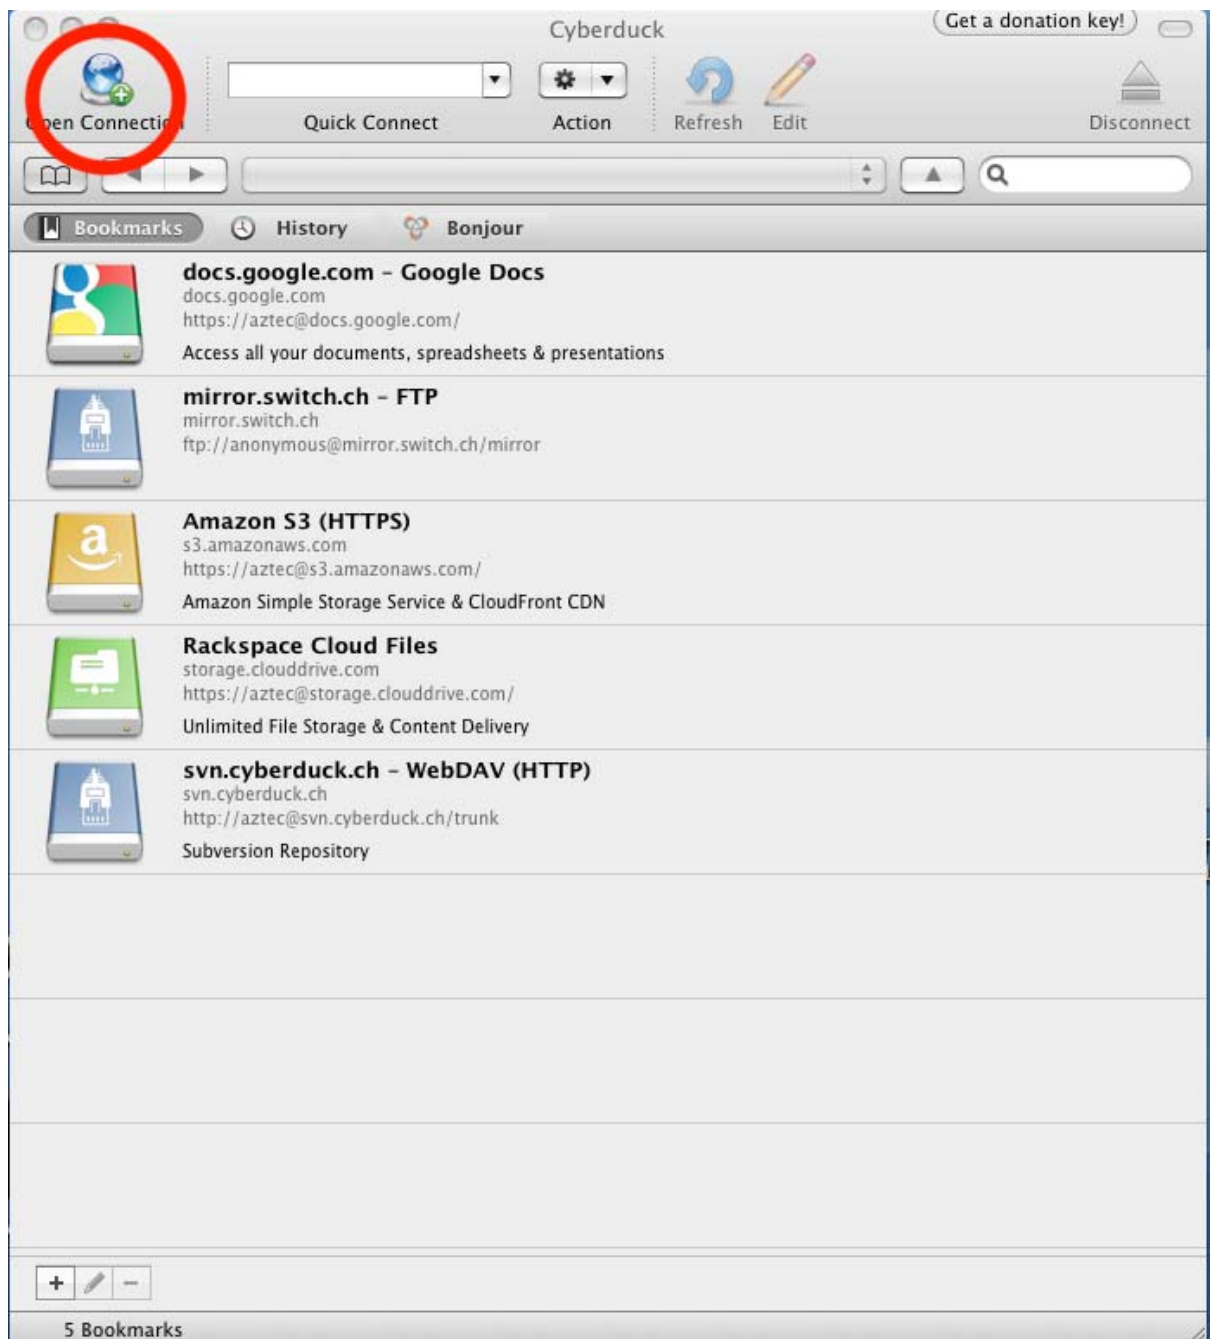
Cyberduck

Get a donation key!

pen Connecti

Quick Connect

Action

Refresh

Edit

Disconnect

Bookmarks

History

Bonjour

docs.google.com – Google Docs
docs.google.com
https://aztec@docs.google.com/
Access all your documents, spreadsheets & presentations

mirror.switch.ch – FTP
mirror.switch.ch
ftp://anonymous@mirror.switch.ch/mirror

Amazon S3 (HTTPS)
s3.amazonaws.com
https://aztec@s3.amazonaws.com/
Amazon Simple Storage Service & CloudFront CDN

Rackspace Cloud Files
storage.clouddrive.com
https://aztec@storage.clouddrive.com/
Unlimited File Storage & Content Delivery

svn.cyberduck.ch – WebDAV (HTTP)
svn.cyberduck.ch
http://aztec@svn.cyberduck.ch/trunk
Subversion Repository

+ –

5 Bookmarks